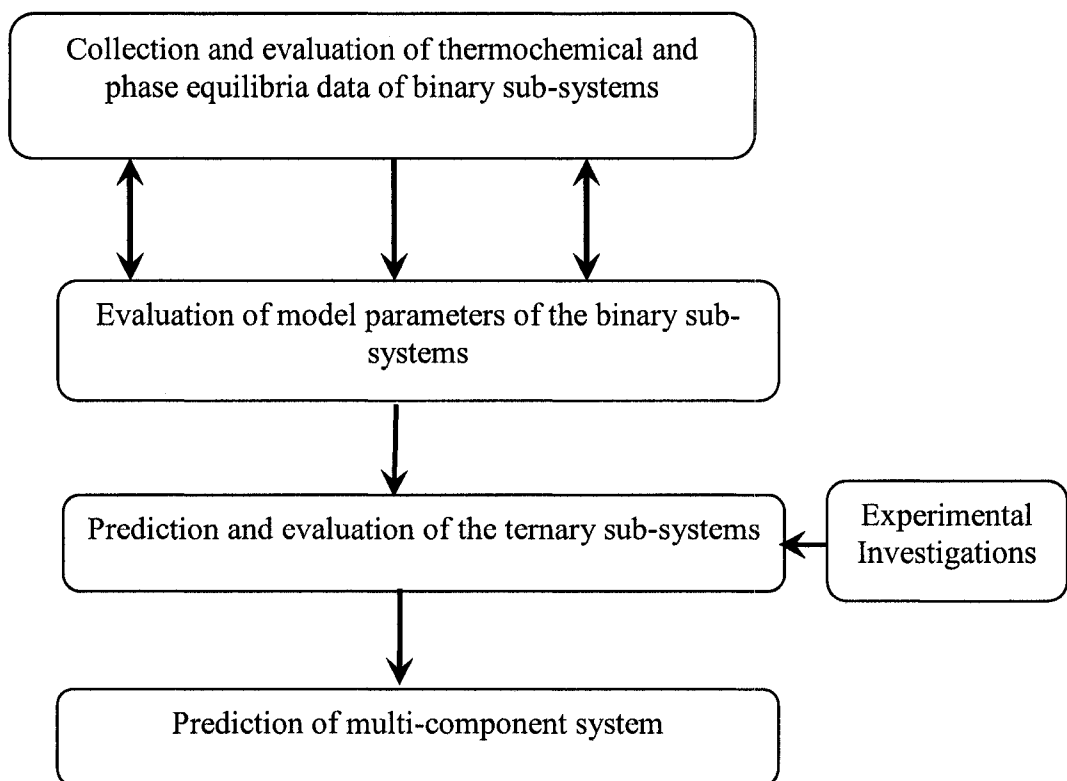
Collection and evaluation of thermochemical and phase equilibria data of binary sub-systems

Evaluation of model parameters of the binary sub-systems

Prediction and evaluation of the ternary sub-systems

Experimental Investigations

Prediction of multi-component system